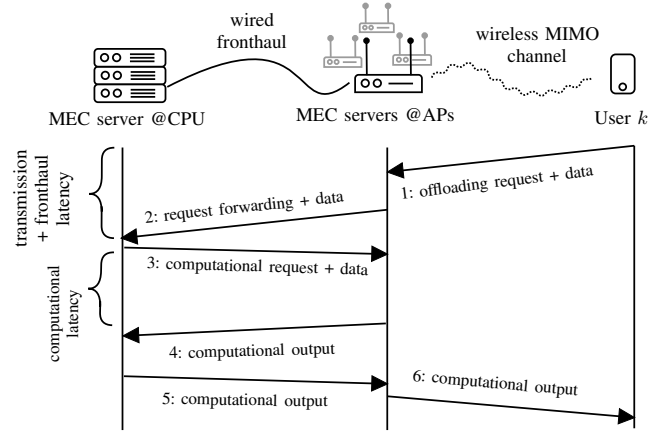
wired fronthaul

wireless MIMO channel

MEC server @CPU

MEC servers @APs

User $k$

transmission + fronthaul latency

computational latency

1: offloading request + data

2: request forwarding + data

3: computational request + data

4: computational output

5: computational output

6: computational output